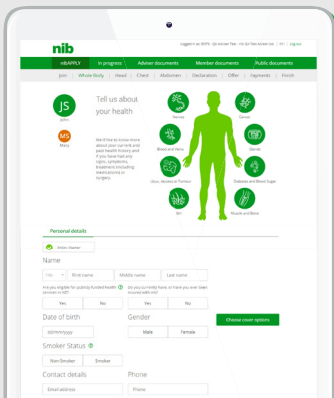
nib

Logged in as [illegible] | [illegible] | Log out

nibAPPLY | In progress | Adviser documents | Member documents | Public documents

Join | Whole Body | Head | Chest | Abdomen | Declaration | Offer | Payments | Finish

JS
John

MS
Mary

Tell us about your health

We'd like to know more about your current and past health history and if you have had any signs, symptoms, treatment (including medications) or surgery.

Nerves
Cancer
Blood and Heart
Glands
Ulcers, Nodules or Tumour
Diabetes and Blood Sugar
Skin
Muscle and Bone

Personal details

Name

Title | First name | Middle name | Last name

Are you eligible for publicly funded health services in NZ?

Yes | No

Do you currently have, or have you ever been insured with nib?

Yes | No

Date of birth

dd/mm/yyyy

Gender

Male | Female

Choose cover options

Smoker Status

Non-Smoker | Smoker

Contact details

Email address

Phone

Phone